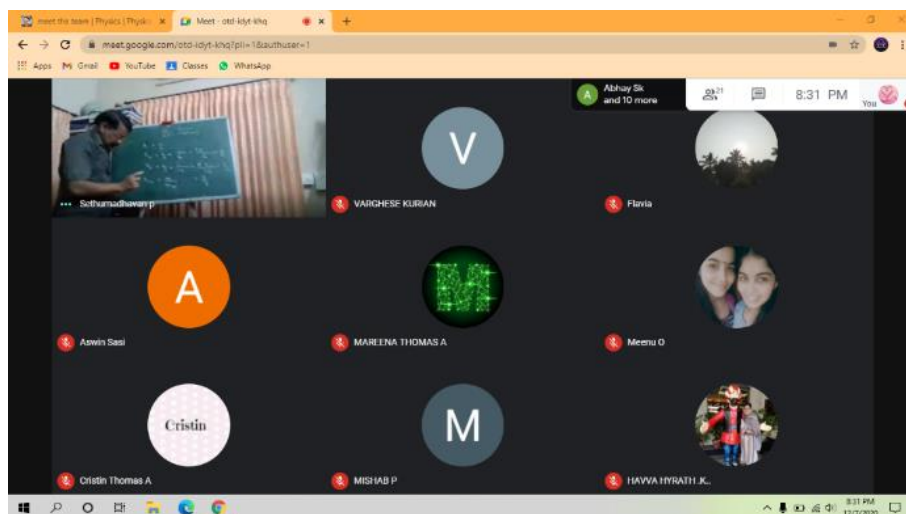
meet the team | Physics | Physic ×
Meet - otd-kdyt-khq ×
+
meet.google.com/otd-kdyt-khq?pli=1&authuser=1
Apps
Gmail
YouTube
Classes
WhatsApp

A
Abhay Sk and 10 more
21
8:31 PM
You

Sethumadhavan p
V
VARGHESE KURIAN
Flavia

A
Aswin Sasi
M
MAREENA THOMAS A
Meenu O

Cristin
Cristin Thomas A
M
MISHAB P
HAVVA HYRATH .K..

8:31 PM
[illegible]